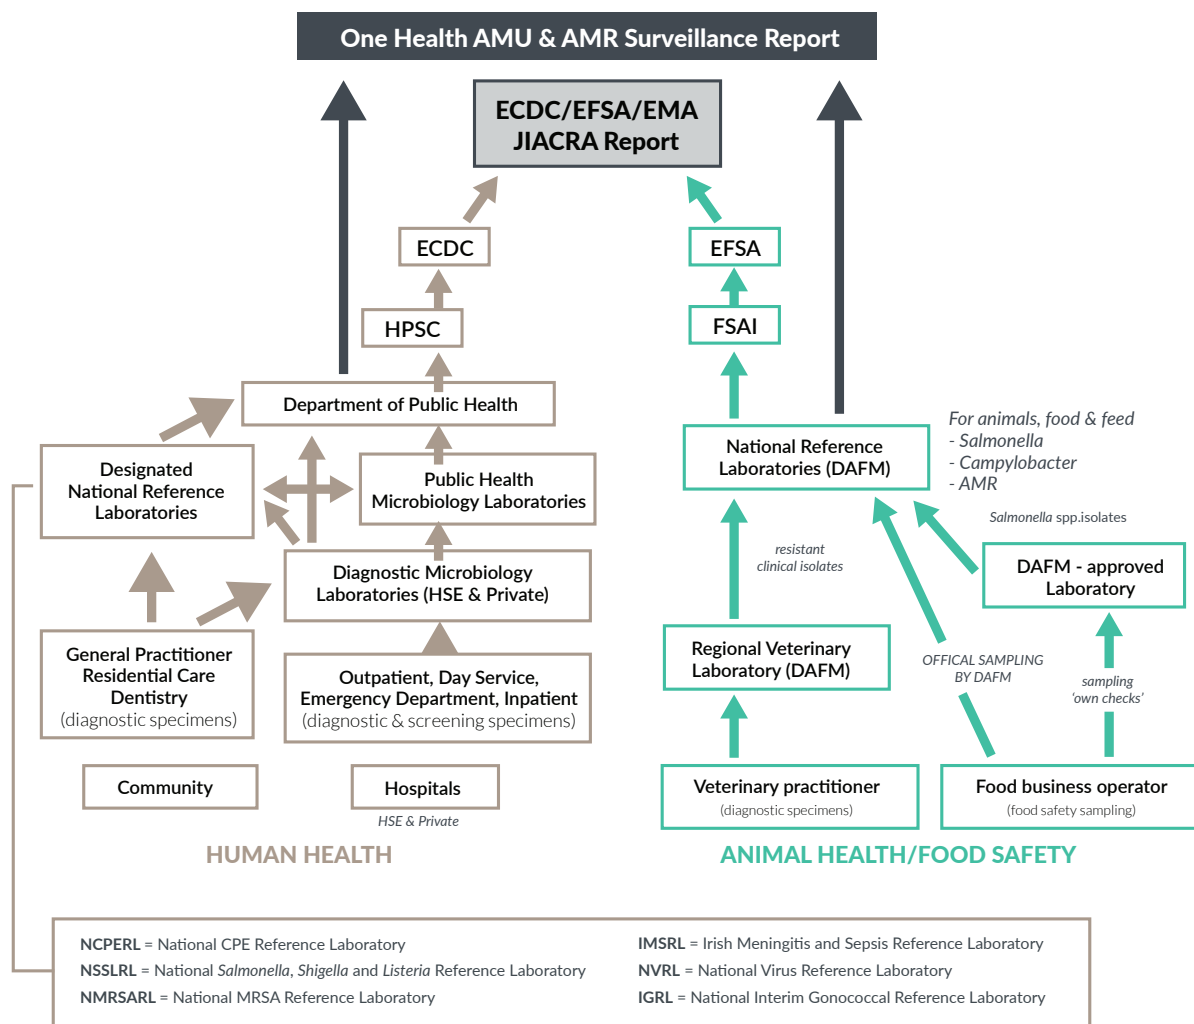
One Health AMU & AMR Surveillance Report

ECDC/EFSA/EMA JIACRA Report

ECDC

HPSC

Department of Public Health

Designated National Reference Laboratories

Public Health Microbiology Laboratories

Diagnostic Microbiology Laboratories (HSE & Private)

General Practitioner Residential Care Dentistry (diagnostic specimens)

Outpatient, Day Service, Emergency Department, Inpatient (diagnostic & screening specimens)

Community

Hospitals

HSE & Private

HUMAN HEALTH

EFSA

FSAI

National Reference Laboratories (DAFM)

For animals, food & feed
- Salmonella
- Campylobacter
- AMR

Salmonella spp.isolates

resistant clinical isolates

DAFM - approved Laboratory

Regional Veterinary Laboratory (DAFM)

OFFICAL SAMPLING BY DAFM

sampling 'own checks'

Veterinary practitioner (diagnostic specimens)

Food business operator (food safety sampling)

ANIMAL HEALTH/FOOD SAFETY

NCPERL = National CPE Reference Laboratory
NSSLRL = National Salmonella, Shigella and Listeria Reference Laboratory
NMRSARL = National MRSA Reference Laboratory

IMSRL = Irish Meningitis and Sepsis Reference Laboratory
NVRL = National Virus Reference Laboratory
IGRL = National Interim Gonococcal Reference Laboratory